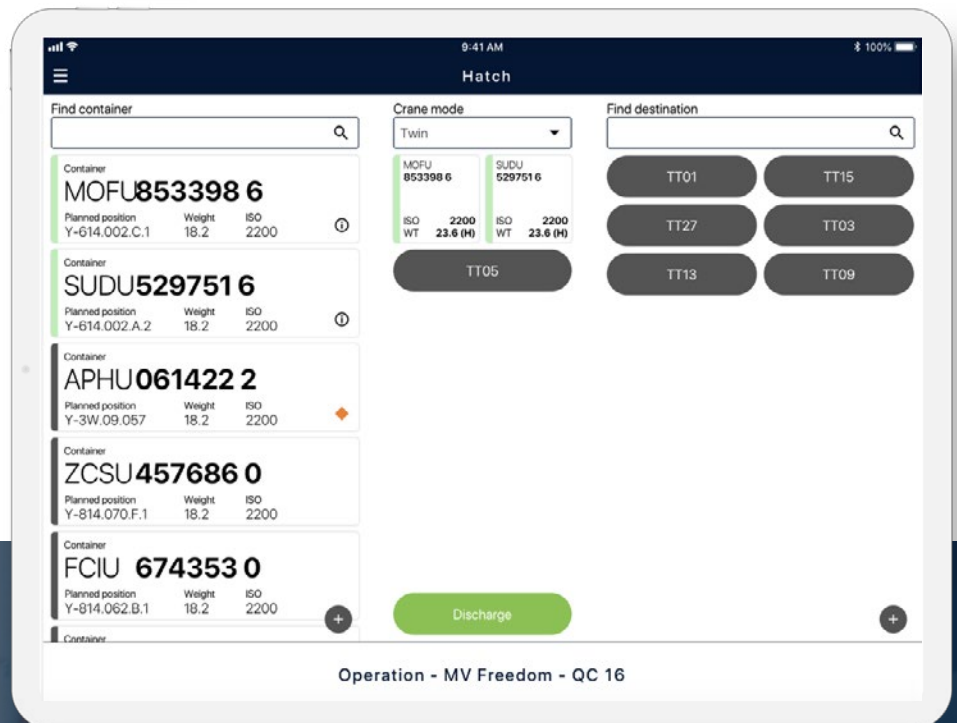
9:41 AM
100%
Hatch

Find container

Container
MOFU853398 6
Planned position Y-614.002.C.1 Weight 18.2 ISO 2200

Container
SUDU529751 6
Planned position Y-614.002.A.2 Weight 18.2 ISO 2200

Container
APHU 061422 2
Planned position Y-3W.09.057 Weight 18.2 ISO 2200

Container
ZCSU 457686 0
Planned position Y-814.070.F.1 Weight 18.2 ISO 2200

Container
FCIU 674353 0
Planned position Y-814.062.B.1 Weight 18.2 ISO 2200

Container

Crane mode
Twin

MOFU 853398 6
ISO 2200
WT 23.6 (H)

SUDU 529751 6
ISO 2200
WT 23.6 (H)

TT05

Discharge

Find destination

TT01
TT15
TT27
TT03
TT13
TT09

Operation - MV Freedom - QC 16